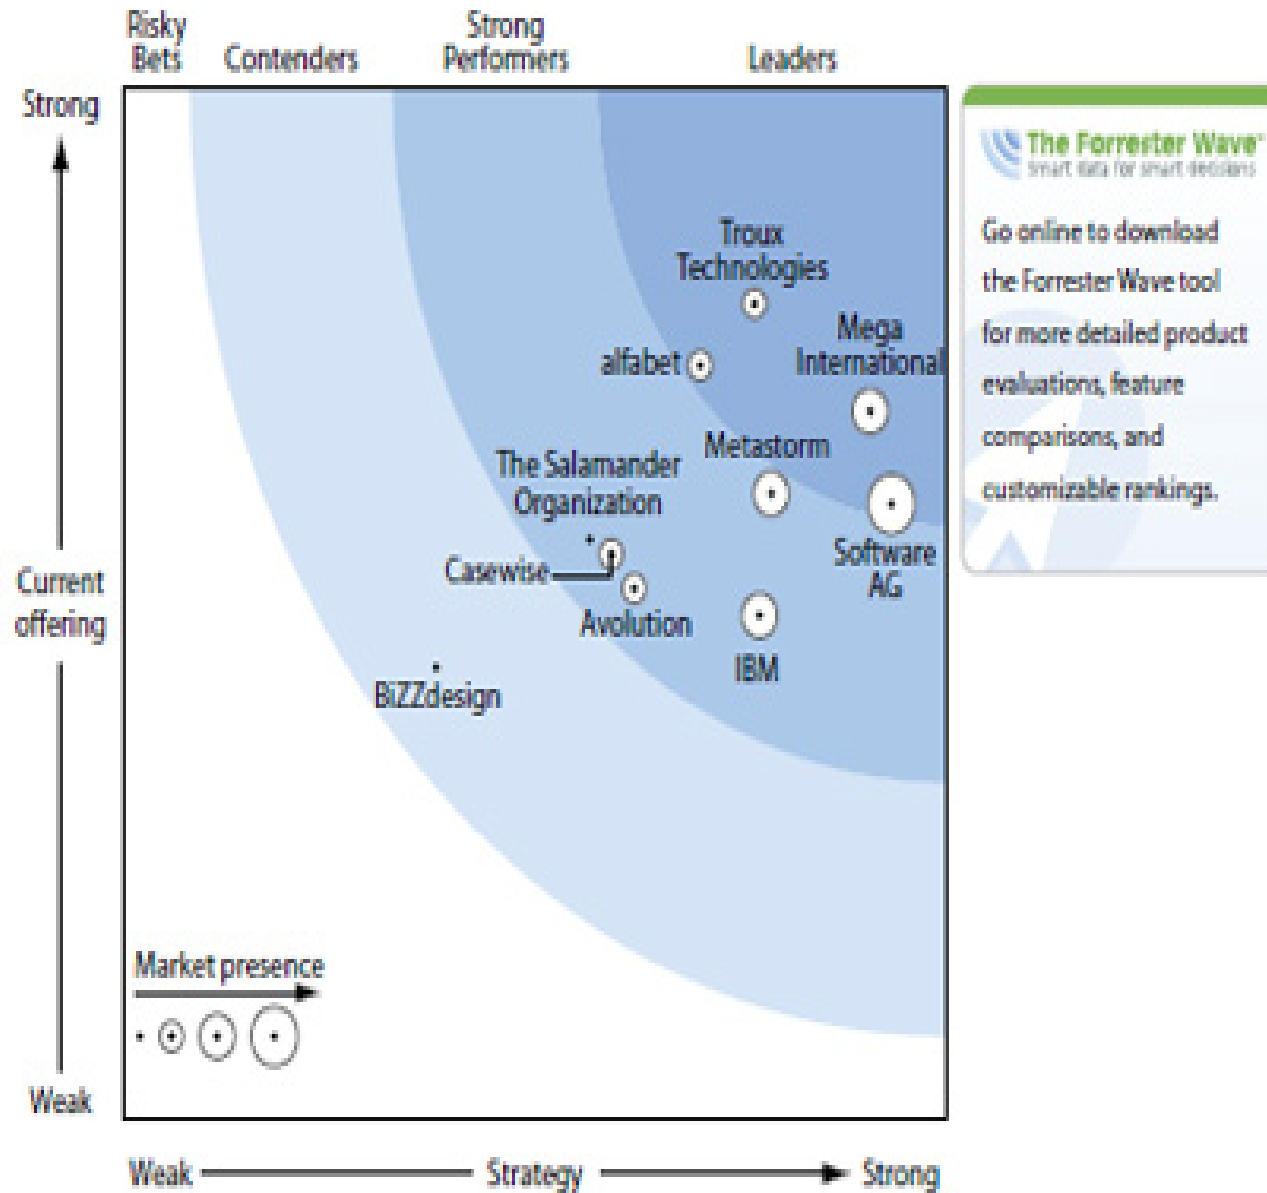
Risky Bets
Contenders
Strong Performers
Leaders

Strong

Current offering

Weak

Troux Technologies
Mega International
alfabet
Metastorm
The Salamander Organization
Software AG
Casewise
Avolution
IBM
BiZZdesign

Market presence

Weak
Strategy
Strong

The Forrester Wave
Smart data for smart decisions

Go online to download the Forrester Wave tool for more detailed product evaluations, feature comparisons, and customizable rankings.